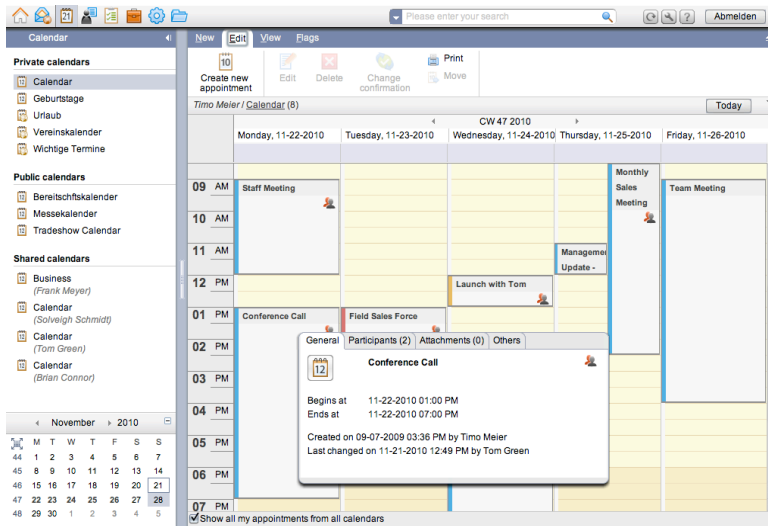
Please enter your search

Abmelden

Calendar

Private calendars
Calendar
Geburtstage
Urlaub
Vereinskalender
Wichtige Termine

Public calendars
Bereitschftskalender
Messekalender
Tradeshow Calendar

Shared calendars
Business
(Frank Meyer)
Calendar
(Solveigh Schmidt)
Calendar
(Tom Green)
Calendar
(Brian Connor)

November 2010

| | M | T | W | T | F | S | S |
|---|---|---|---|---|---|---|---|
| 44 | 1 | 2 | 3 | 4 | 5 | 6 | 7 |
| 45 | 8 | 9 | 10 | 11 | 12 | 13 | 14 |
| 46 | 15 | 16 | 17 | 18 | 19 | 20 | 21 |
| 47 | 22 | 23 | 24 | 25 | 26 | 27 | 28 |
| 48 | 29 | 30 | 1 | 2 | 3 | 4 | 5 |

New Edit View Flags

10
Create new appointment
Edit
Delete
Change confirmation
Print
Move

Timo Meier / Calendar (8)

Today

CW 47 2010

Monday, 11-22-2010
Tuesday, 11-23-2010
Wednesday, 11-24-2010
Thursday, 11-25-2010
Friday, 11-26-2010

09 AM
10 AM
11 AM
12 PM
01 PM
02 PM
03 PM
04 PM
05 PM
06 PM
07 PM

Staff Meeting
Monthly Sales Meeting
Team Meeting
Managem Update -
Launch with Tom
Conference Call
Field Sales Force

General
Participants (2)
Attachments (0)
Others

12
Conference Call

Begins at 11-22-2010 01:00 PM
Ends at 11-22-2010 07:00 PM

Created on 09-07-2009 03:36 PM by Timo Meier
Last changed on 11-21-2010 12:49 PM by Tom Green

Show all my appointments from all calendars